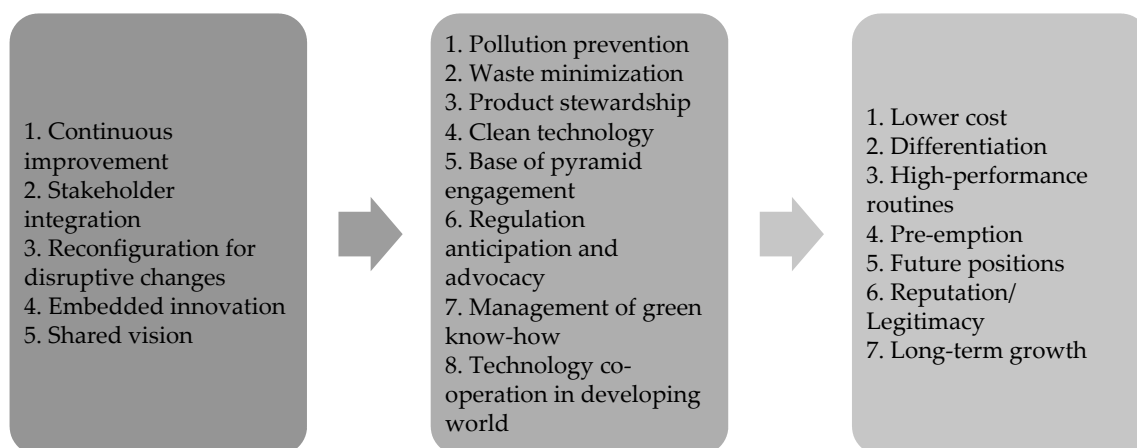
1. Continuous improvement
2. Stakeholder integration
3. Reconfiguration for disruptive changes
4. Embedded innovation
5. Shared vision

1. Pollution prevention
2. Waste minimization
3. Product stewardship
4. Clean technology
5. Base of pyramid engagement
6. Regulation anticipation and advocacy
7. Management of green know-how
8. Technology co-operation in developing world

1. Lower cost
2. Differentiation
3. High-performance routines
4. Pre-emption
5. Future positions
6. Reputation/ Legitimacy
7. Long-term growth